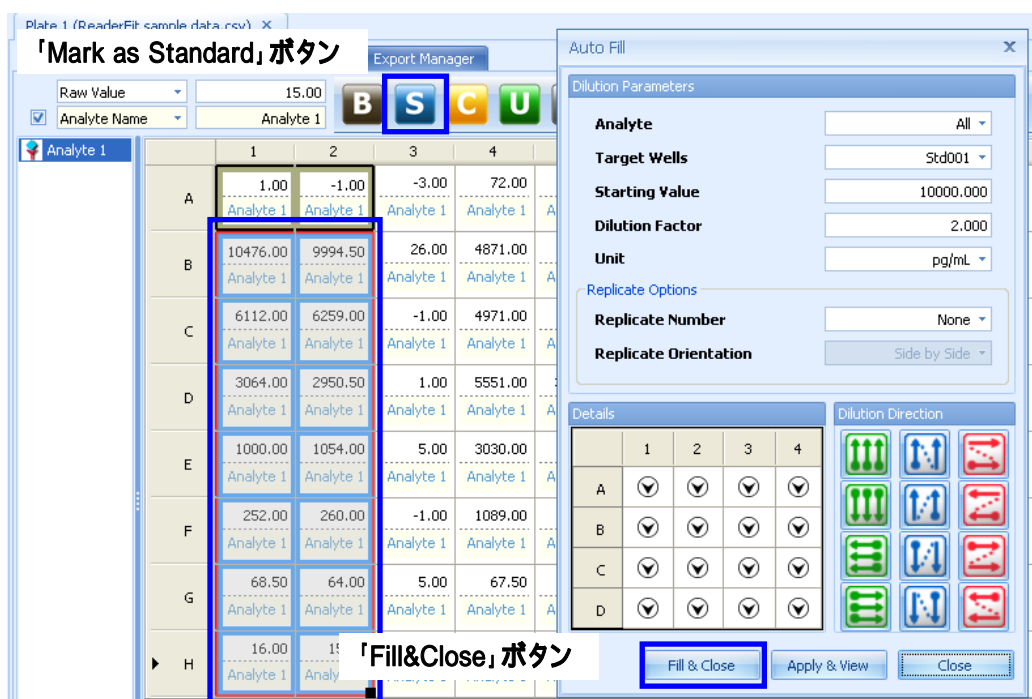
Plate 1 (ReaderFit sample data.csv) ×

「Mark as Standard」ボタン

Export Manager

Raw Value 15.00
Analyte Name Analyte 1

B S C U

Analyte 1

| | 1 | 2 | 3 | 4 |
|---|---|---|---|---|
| A | 1.00 Analyte 1 | -1.00 Analyte 1 | -3.00 Analyte 1 | 72.00 Analyte 1 |
| B | 10476.00 Analyte 1 | 9994.50 Analyte 1 | 26.00 Analyte 1 | 4871.00 Analyte 1 |
| C | 6112.00 Analyte 1 | 6259.00 Analyte 1 | -1.00 Analyte 1 | 4971.00 Analyte 1 |
| D | 3064.00 Analyte 1 | 2950.50 Analyte 1 | 1.00 Analyte 1 | 5551.00 Analyte 1 |
| E | 1000.00 Analyte 1 | 1054.00 Analyte 1 | 5.00 Analyte 1 | 3030.00 Analyte 1 |
| F | 252.00 Analyte 1 | 260.00 Analyte 1 | -1.00 Analyte 1 | 1089.00 Analyte 1 |
| G | 68.50 Analyte 1 | 64.00 Analyte 1 | 5.00 Analyte 1 | 67.50 Analyte 1 |
| H | 16.00 Analyte 1 | 1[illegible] Analy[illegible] | | |

「Fill&Close」ボタン

Auto Fill ×

Dilution Parameters

Analyte All
Target Wells Std001
Starting Value 10000.000
Dilution Factor 2.000
Unit pg/mL

Replicate Options
Replicate Number None
Replicate Orientation Side by Side

Details

| | 1 | 2 | 3 | 4 |
|---|---|---|---|---|
| A | | | | |
| B | | | | |
| C | | | | |
| D | | | | |

Dilution Direction

Fill & Close Apply & View Close